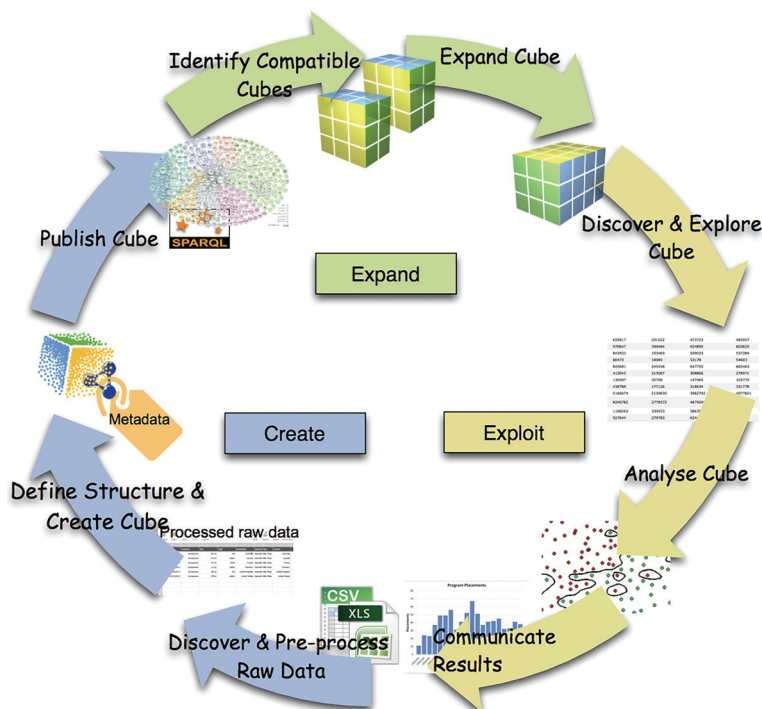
Identify Compatible Cubes

Expand Cube

Discover & Explore Cube

Expand

Publish Cube

SPARQL

Metadata

Create

Exploit

Analyse Cube

Define Structure & Create Cube

Processed raw data

CSV

XLS

Program Placements

Communicate Results

Discover & Pre-process Raw Data